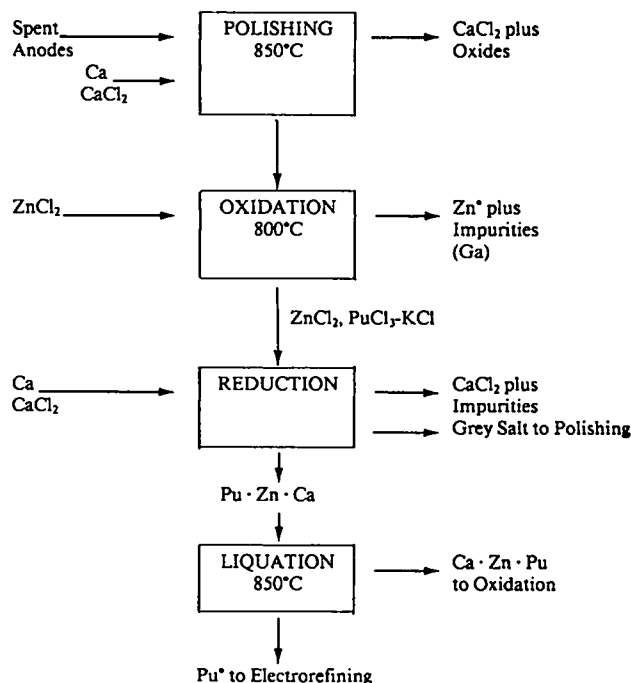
Spent Anodes

Ca
$CaCl_2$

POLISHING
850°C

$CaCl_2$ plus Oxides

$ZnCl_2$

OXIDATION
800°C

Zn° plus Impurities (Ga)

$ZnCl_2$, $PuCl_3$-KCl

Ca
$CaCl_2$

REDUCTION

$CaCl_2$ plus Impurities

Grey Salt to Polishing

Pu · Zn · Ca

LIQUATION
850°C

Ca · Zn · Pu to Oxidation

Pu° to Electrorefining